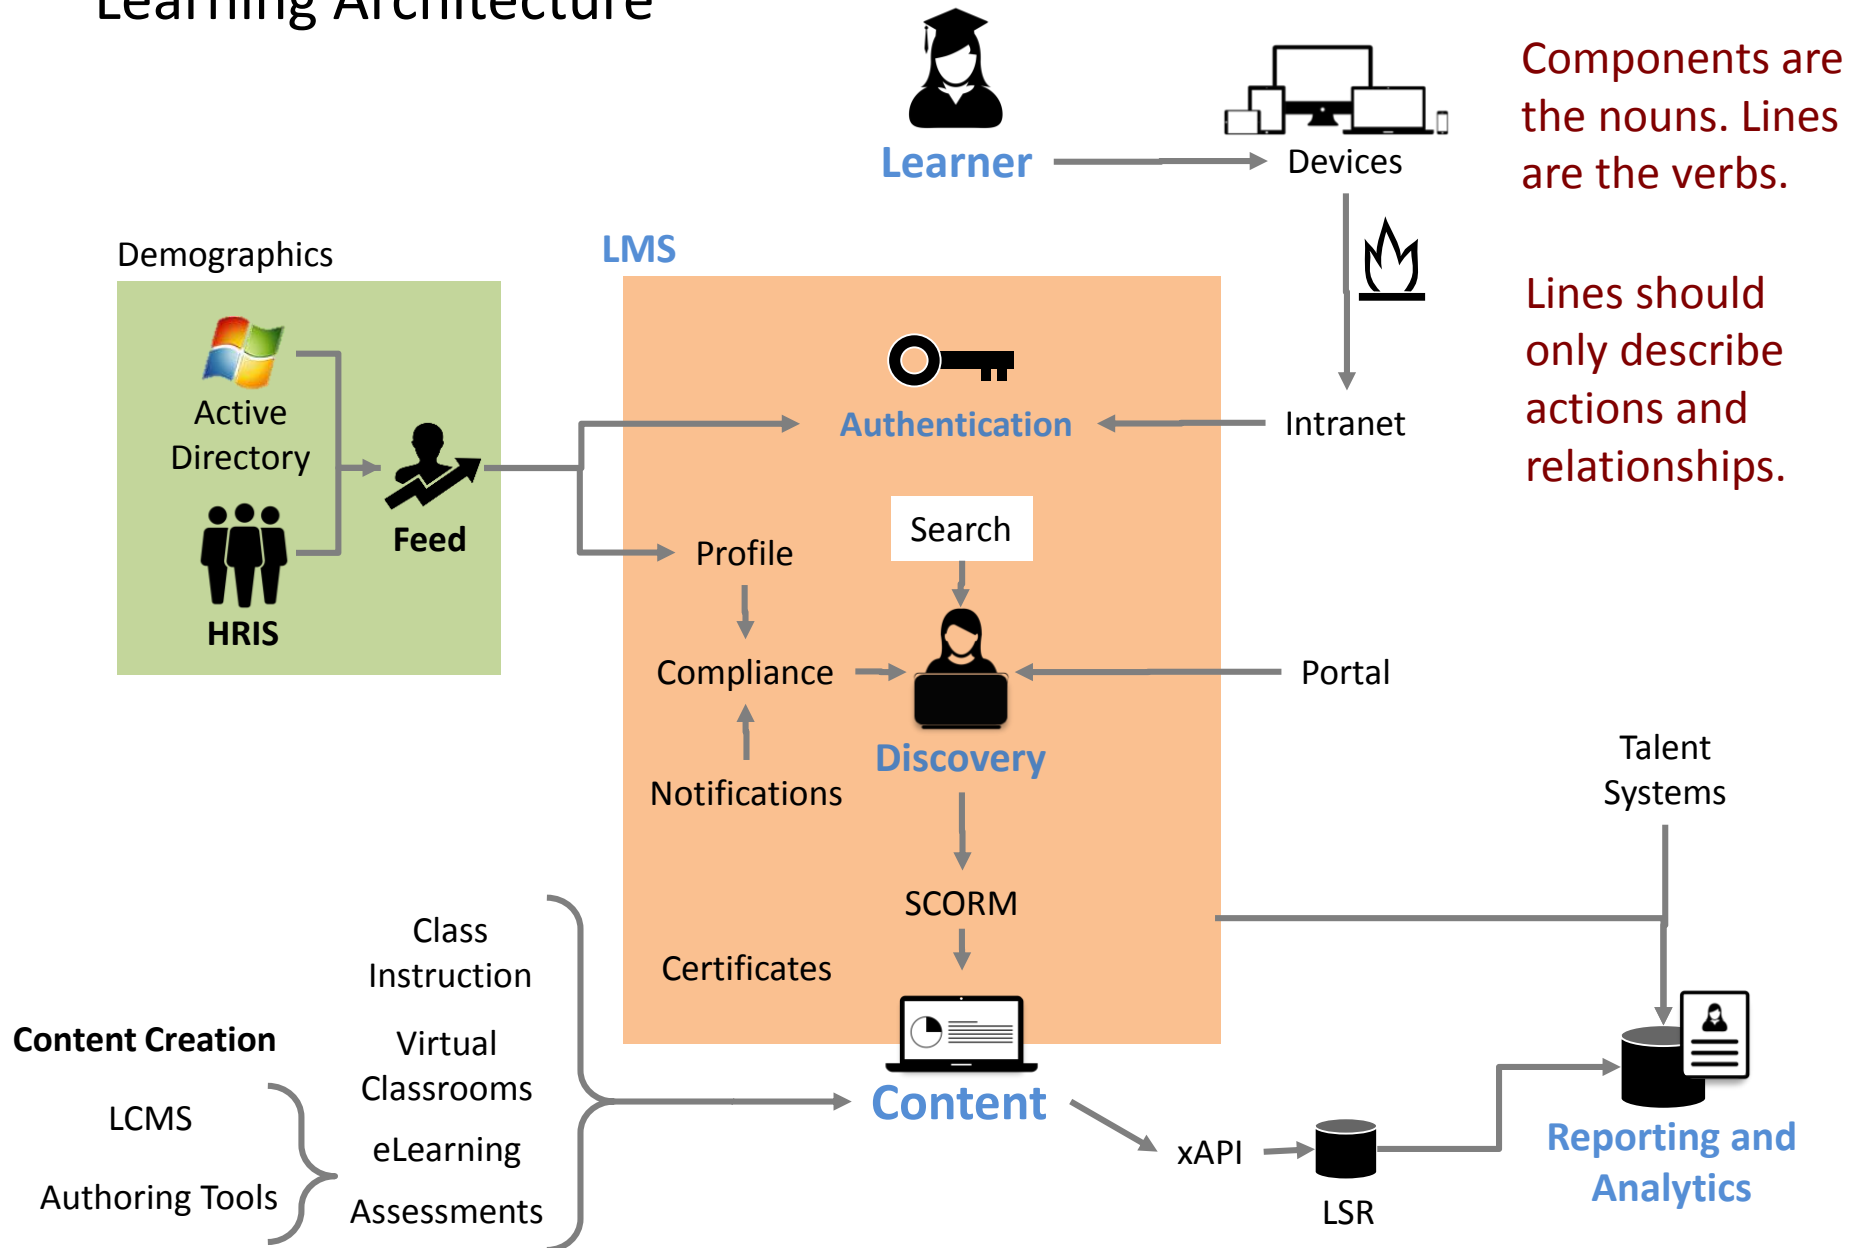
Learning Architecture

Learner

Devices

Components are the nouns. Lines are the verbs.

Lines should only describe actions and relationships.

Demographics

LMS

Active Directory

HRIS

Feed

Authentication

Intranet

Search

Profile

Compliance

Notifications

Discovery

Portal

Talent Systems

SCORM

Certificates

Class Instruction

Virtual Classrooms

eLearning

Assessments

Content Creation

LCMS

Authoring Tools

Content

xAPI

LSR

Reporting and Analytics